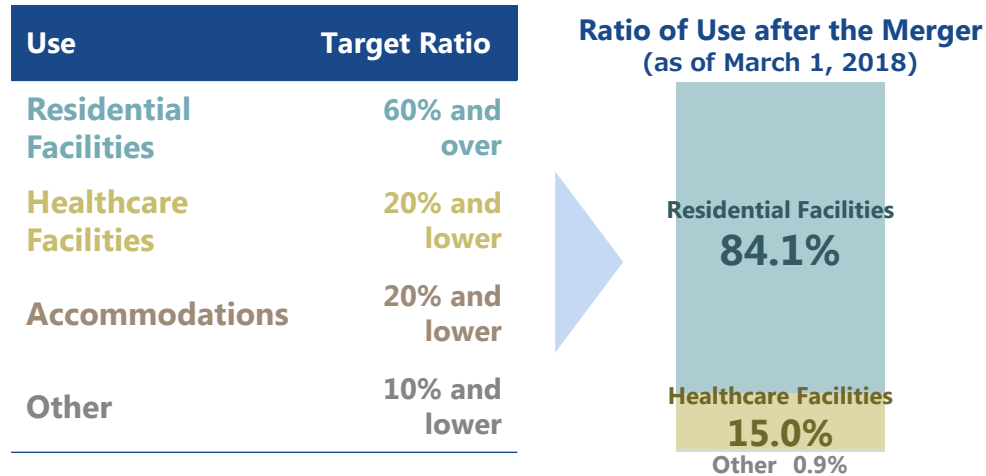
| Use | Target Ratio |
|---|---|
| Residential Facilities | 60% and over |
| Healthcare Facilities | 20% and lower |
| Accommodations | 20% and lower |
| Other | 10% and lower |

Ratio of Use after the Merger
(as of March 1, 2018)

Residential Facilities
84.1%

Healthcare Facilities
15.0%

Other 0.9%